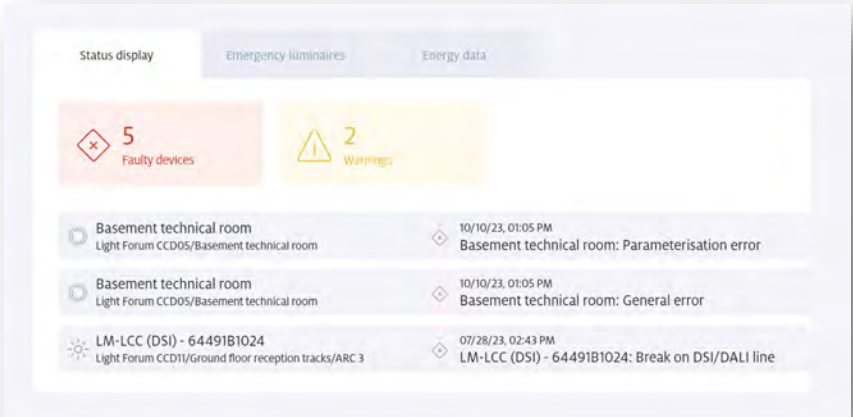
Status display

Emergency luminaires

Energy data

5
Faulty devices

2
Warnings

Basement technical room
Light Forum CCD05/Basement technical room

10/10/23, 01:05 PM
Basement technical room: Parameterisation error

Basement technical room
Light Forum CCD05/Basement technical room

10/10/23, 01:05 PM
Basement technical room: General error

LM-LCC (DSI) - 64491B1024
Light Forum CCD11/Ground floor reception tracks/ARC 3

07/28/23, 02:43 PM
LM-LCC (DSI) - 64491B1024: Break on DSI/DALI line